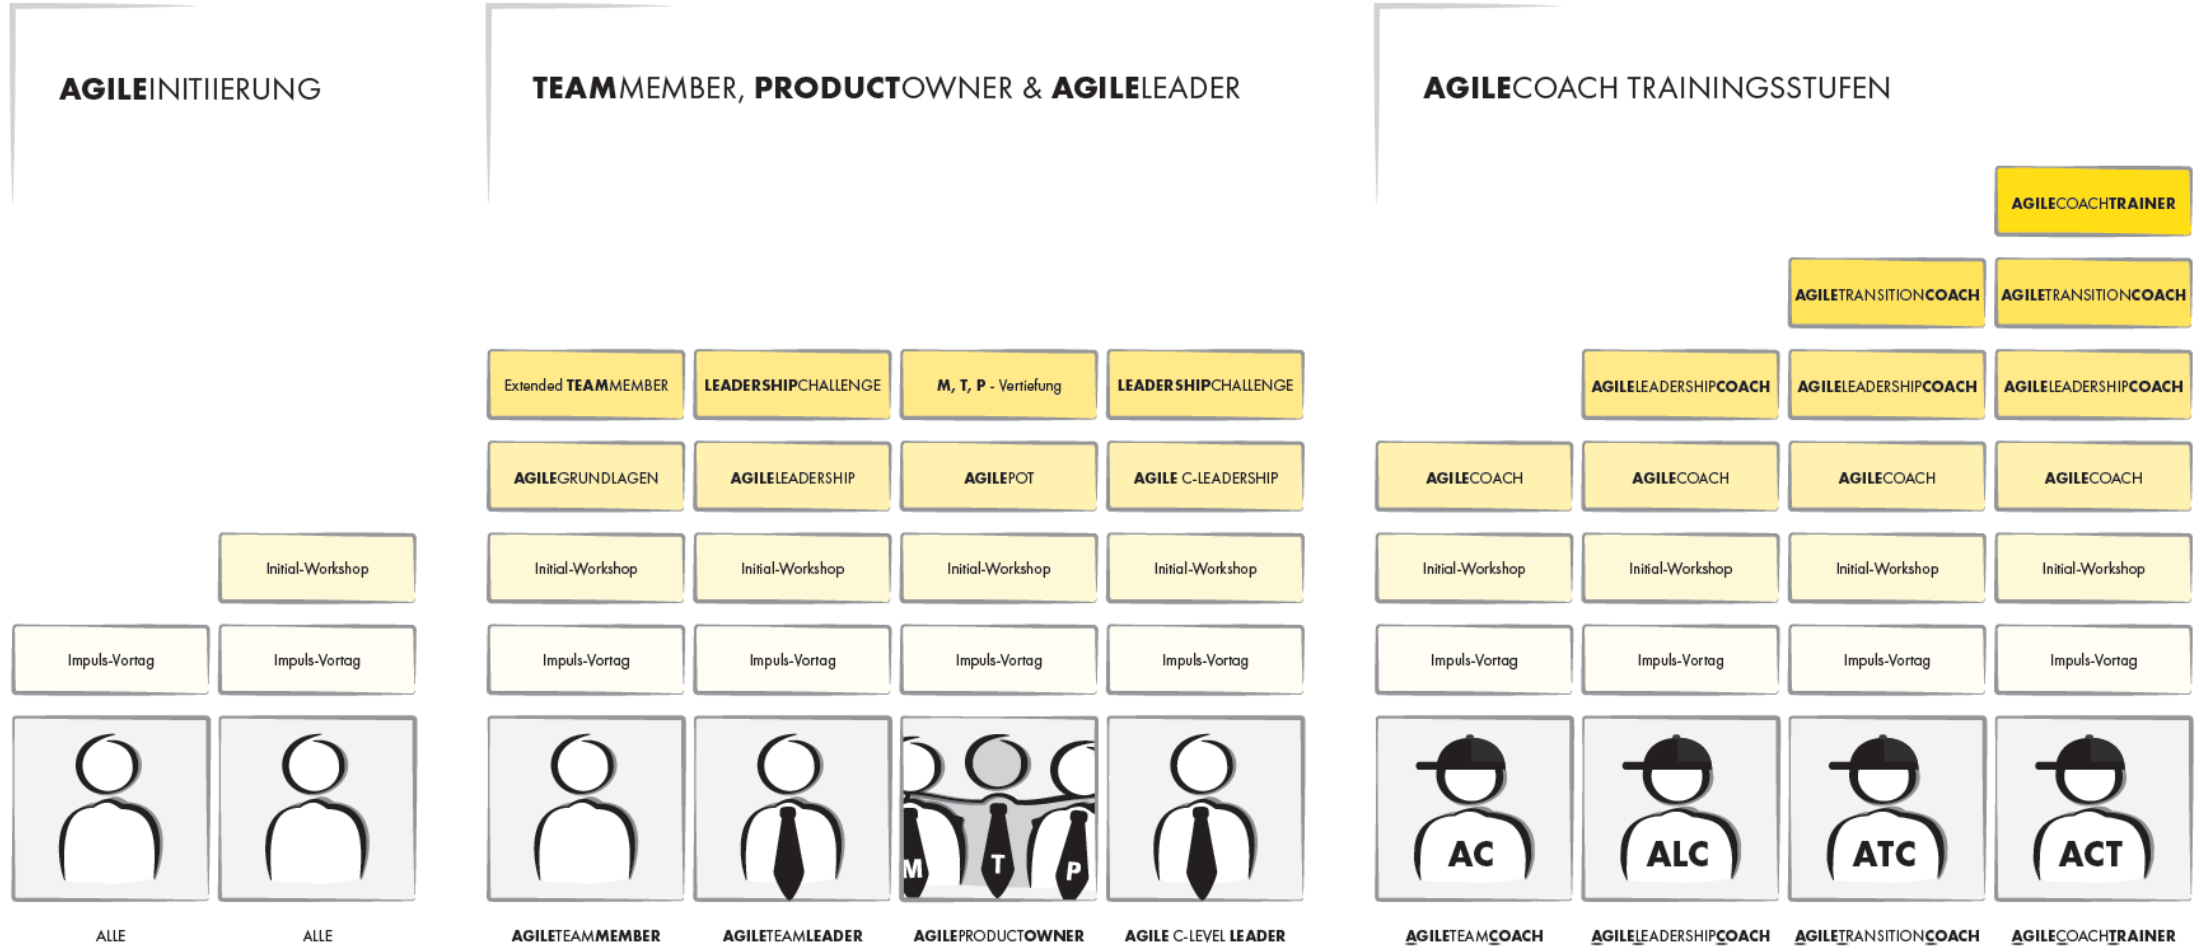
AGILEINITIIERUNG

Initial-Workshop

Impuls-Vortag

Impuls-Vortag

ALLE

ALLE

TEAMMEMBER, PRODUCTOWNER & AGILELEADER

Extended TEAMMEMBER

LEADERSHIPCHALLENGE

M, T, P - Vertiefung

LEADERSHIPCHALLENGE

AGILEGRUNDLAGEN

AGILELEADERSHIP

AGILEPOT

AGILE C-LEADERSHIP

Initial-Workshop

Initial-Workshop

Initial-Workshop

Initial-Workshop

Impuls-Vortag

Impuls-Vortag

Impuls-Vortag

Impuls-Vortag

M T P

AGILETEAMMEMBER

AGILETEAMLEADER

AGILEPRODUCTOWNER

AGILE C-LEVEL LEADER

AGILECOACH TRAININGSSTUFEN

AGILECOACHTRAINER

AGILETRANSITIONCOACH

AGILETRANSITIONCOACH

AGILELEADERSHIPCOACH

AGILELEADERSHIPCOACH

AGILELEADERSHIPCOACH

AGILECOACH

AGILECOACH

AGILECOACH

AGILECOACH

Initial-Workshop

Initial-Workshop

Initial-Workshop

Initial-Workshop

Impuls-Vortag

Impuls-Vortag

Impuls-Vortag

Impuls-Vortag

AC

ALC

ATC

ACT

AGILETEAMCOACH

AGILELEADERSHIPCOACH

AGILETRANSITIONCOACH

AGILECOACHTRAINER